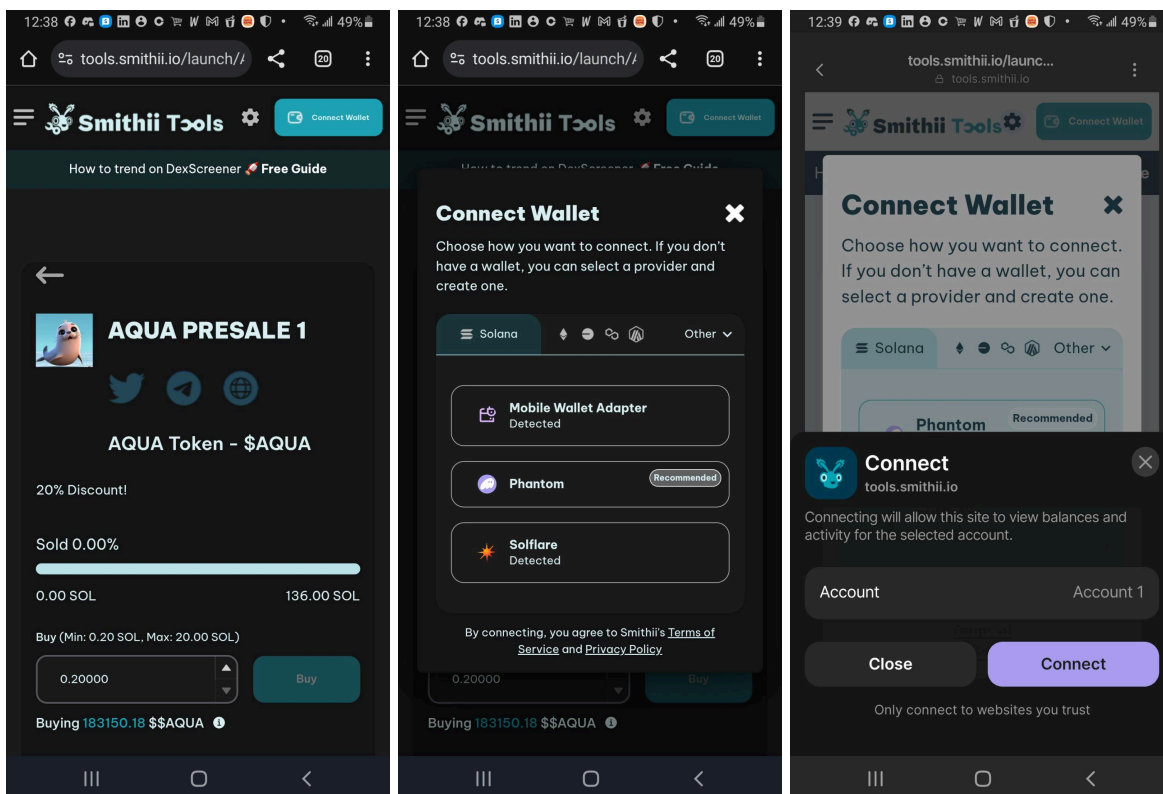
12:38 49%

tools.smithii.io/launch/

20

Smithii Tools

Connect Wallet

How to trend on DexScreener 🚀 Free Guide

AQUA PRESALE 1

AQUA Token - $AQUA

20% Discount!

Sold 0.00%

0.00 SOL

136.00 SOL

Buy (Min: 0.20 SOL, Max: 20.00 SOL)

0.20000

Buy

Buying 183150.18 $$AQUA

12:38 49%

tools.smithii.io/launch/

20

Smithii Tools

Connect Wallet

Connect Wallet

Choose how you want to connect. If you don't have a wallet, you can select a provider and create one.

Solana

Other

Mobile Wallet Adapter
Detected

Phantom

Recommended

Solflare
Detected

By connecting, you agree to Smithii's Terms of Service and Privacy Policy

0.20000

Buy

Buying 183150.18 $$AQUA

12:39 49%

tools.smithii.io/launc...
tools.smithii.io

Smithii Tools

Connect Wallet

Connect Wallet

Choose how you want to connect. If you don't have a wallet, you can select a provider and create one.

Solana

Other

Phantom

Recommended

Connect
tools.smithii.io

Connecting will allow this site to view balances and activity for the selected account.

Account

Account 1

Close

Connect

Only connect to websites you trust